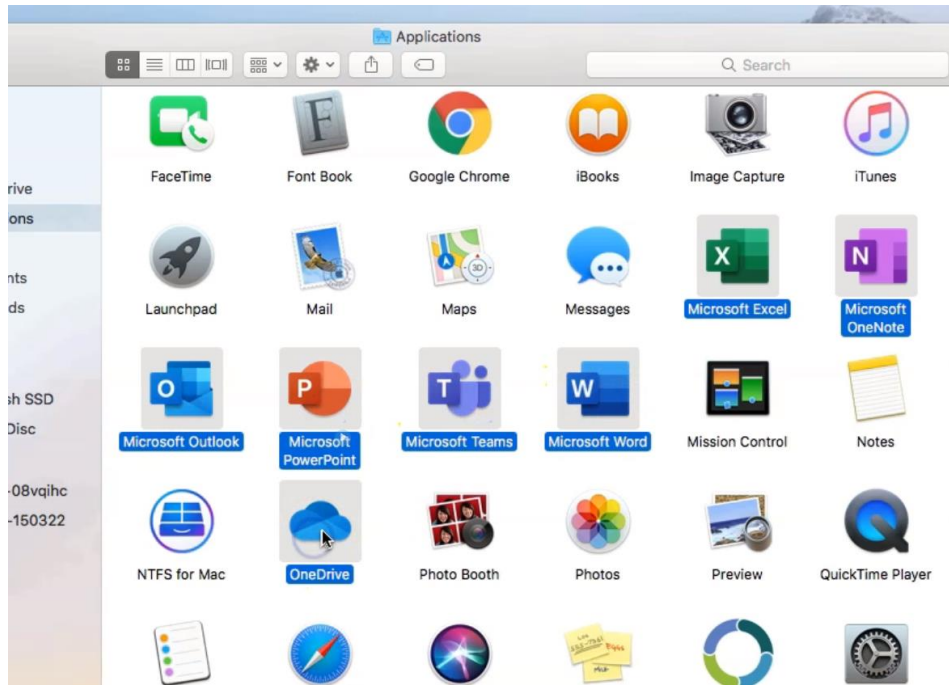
Applications

Search

rive
ons
nts
ds
sh SSD
Disc
-08vqihc
-150322

FaceTime
Font Book
Google Chrome
iBooks
Image Capture
iTunes

Launchpad
Mail
Maps
Messages
Microsoft Excel
Microsoft OneNote

Microsoft Outlook
Microsoft PowerPoint
Microsoft Teams
Microsoft Word
Mission Control
Notes

NTFS for Mac
OneDrive
Photo Booth
Photos
Preview
QuickTime Player